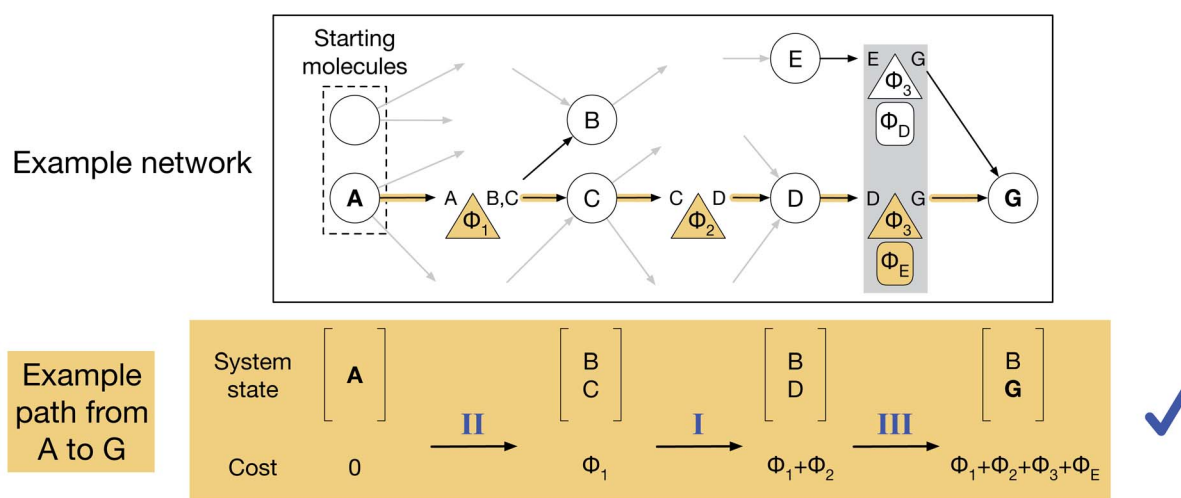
Example network

Starting molecules

E

E G

$\Phi_3$

$\Phi_D$

B

A

A B,C

$\Phi_1$

C

C D

$\Phi_2$

D

D G

$\Phi_3$

$\Phi_E$

G

Example path from A to G

System state

$\begin{bmatrix} \mathbf{A} \end{bmatrix}$

II

$\begin{bmatrix} B \\ C \end{bmatrix}$

I

$\begin{bmatrix} B \\ D \end{bmatrix}$

III

$\begin{bmatrix} B \\ \mathbf{G} \end{bmatrix}$

Cost

0

$\Phi_1$

$\Phi_1+\Phi_2$

$\Phi_1+\Phi_2+\Phi_3+\Phi_E$